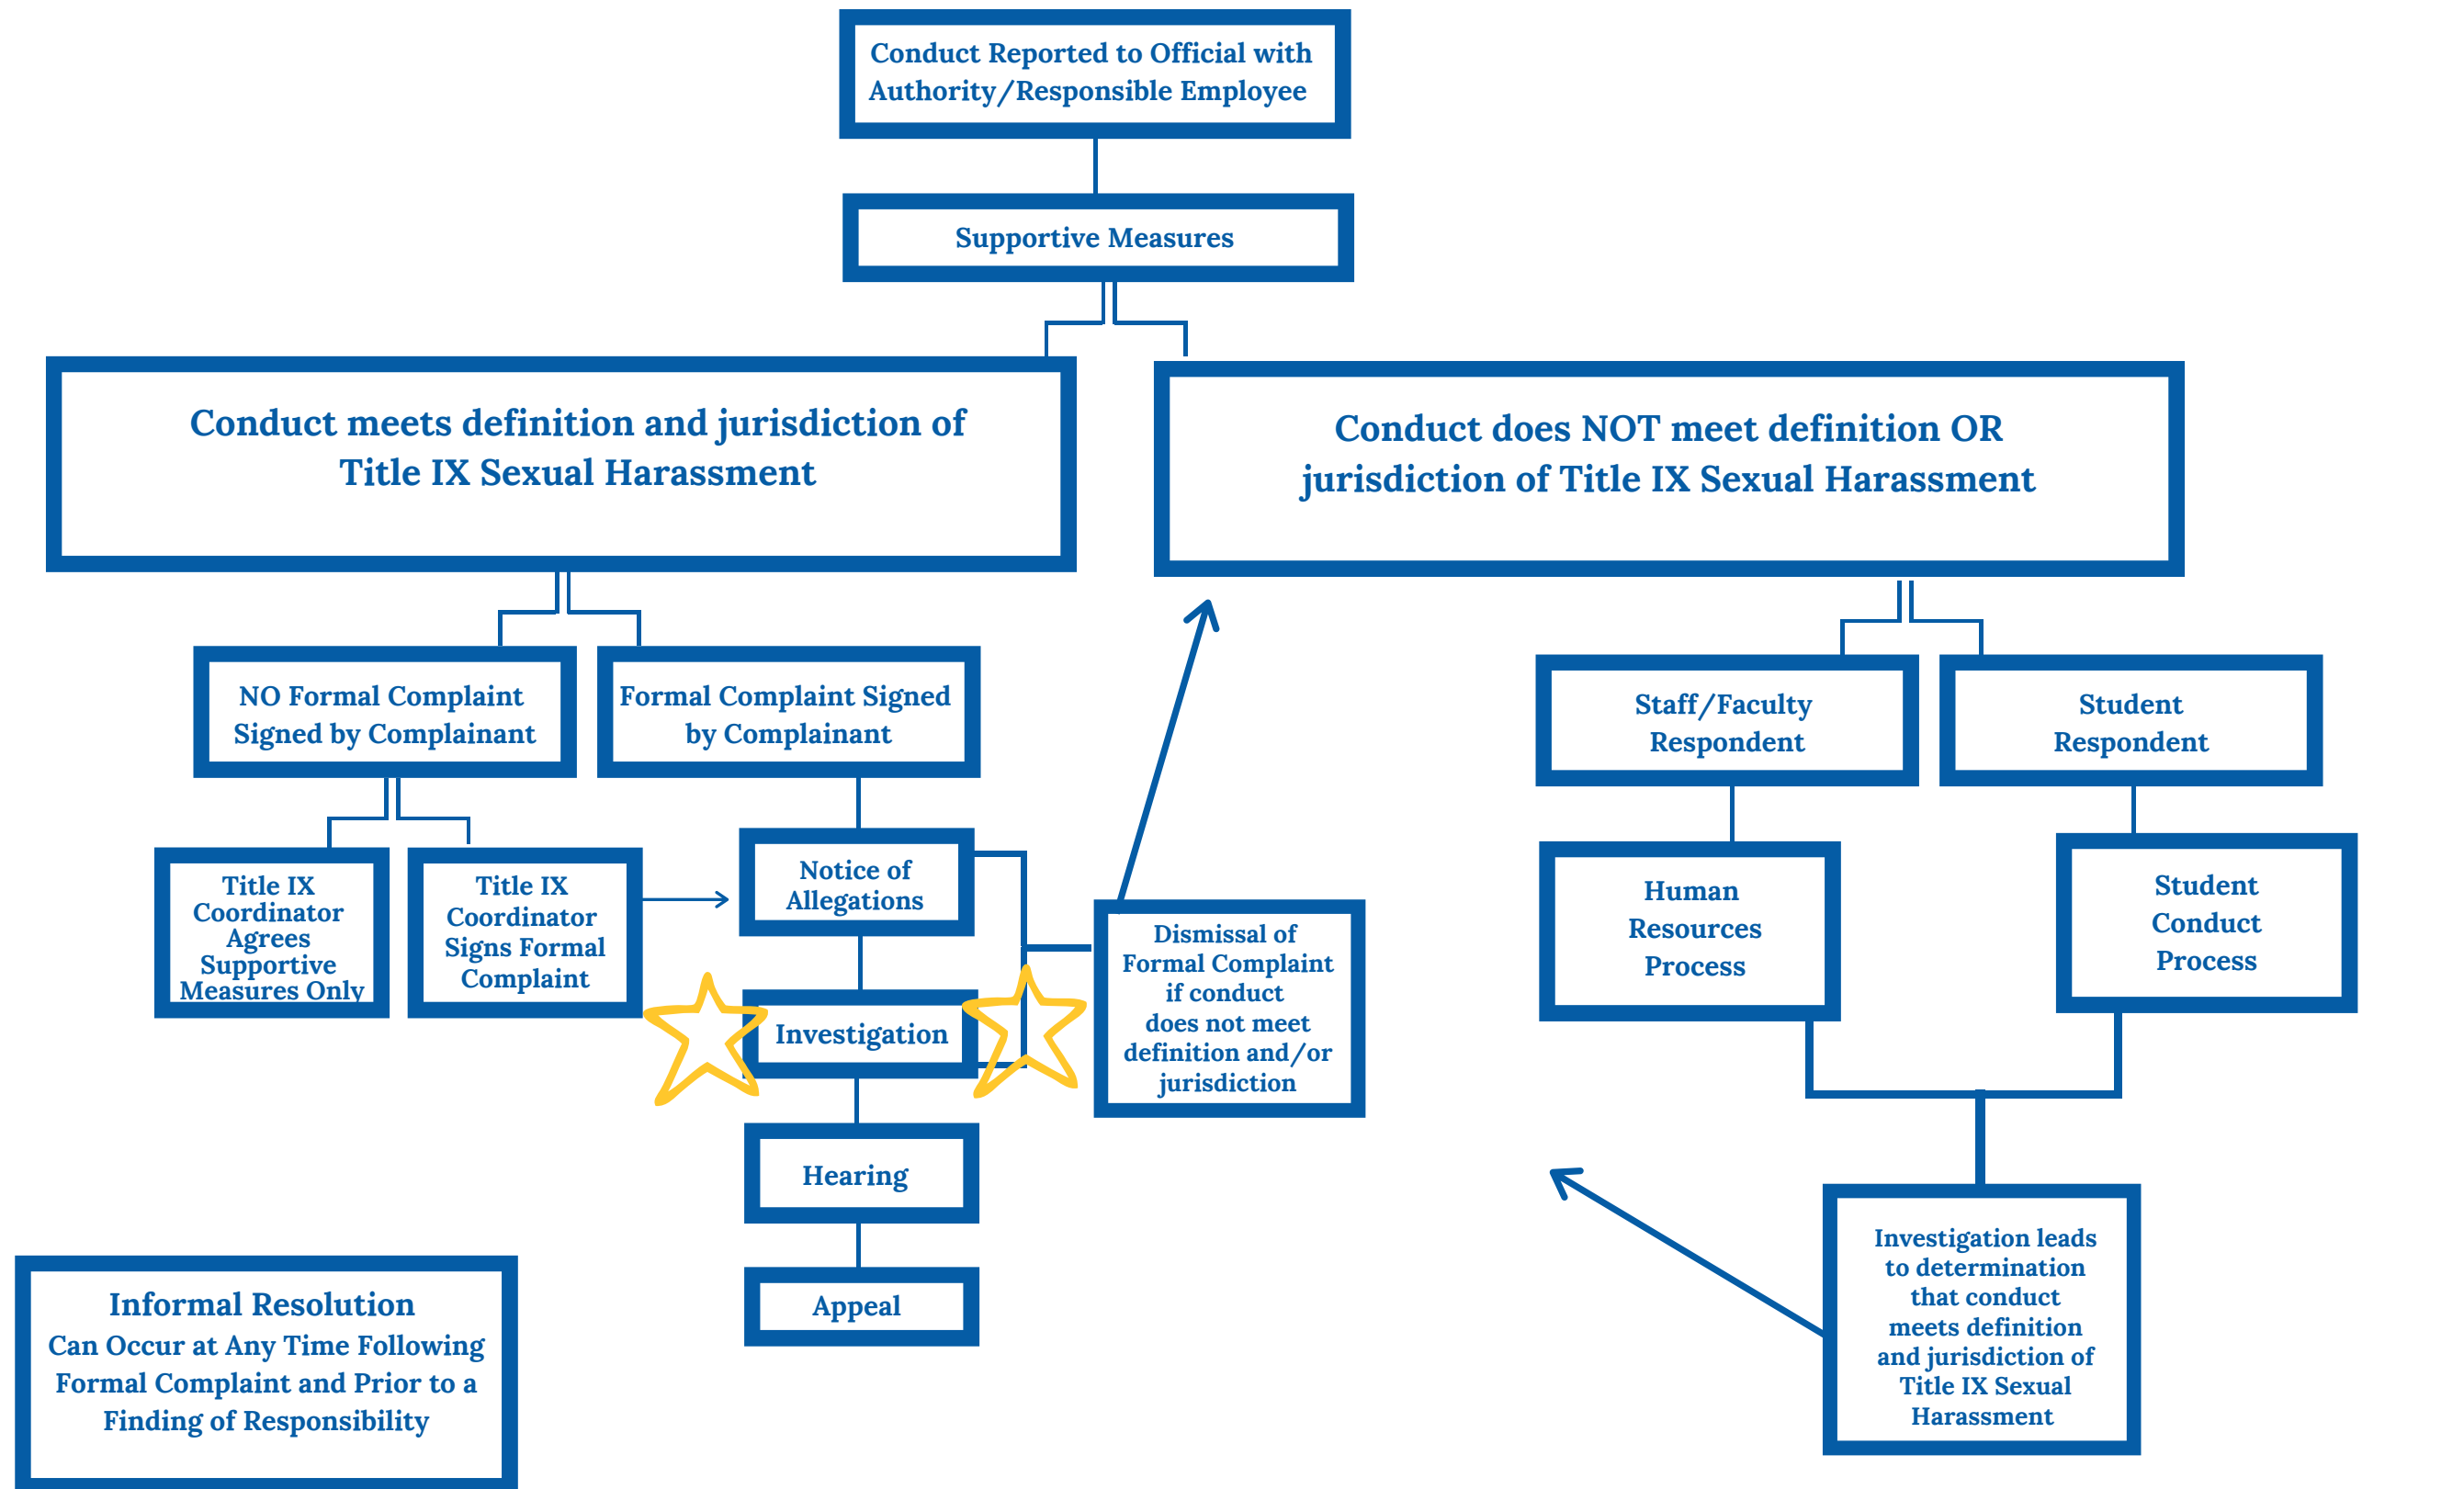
Conduct Reported to Official with Authority/Responsible Employee

Supportive Measures

Conduct meets definition and jurisdiction of Title IX Sexual Harassment

Conduct does NOT meet definition OR jurisdiction of Title IX Sexual Harassment

NO Formal Complaint Signed by Complainant

Formal Complaint Signed by Complainant

Staff/Faculty Respondent

Student Respondent

Title IX Coordinator Agrees Supportive Measures Only

Title IX Coordinator Signs Formal Complaint

Notice of Allegations

Dismissal of Formal Complaint if conduct does not meet definition and/or jurisdiction

Human Resources Process

Student Conduct Process

Investigation

Hearing

Appeal

Investigation leads to determination that conduct meets definition and jurisdiction of Title IX Sexual Harassment

Informal Resolution
Can Occur at Any Time Following Formal Complaint and Prior to a Finding of Responsibility